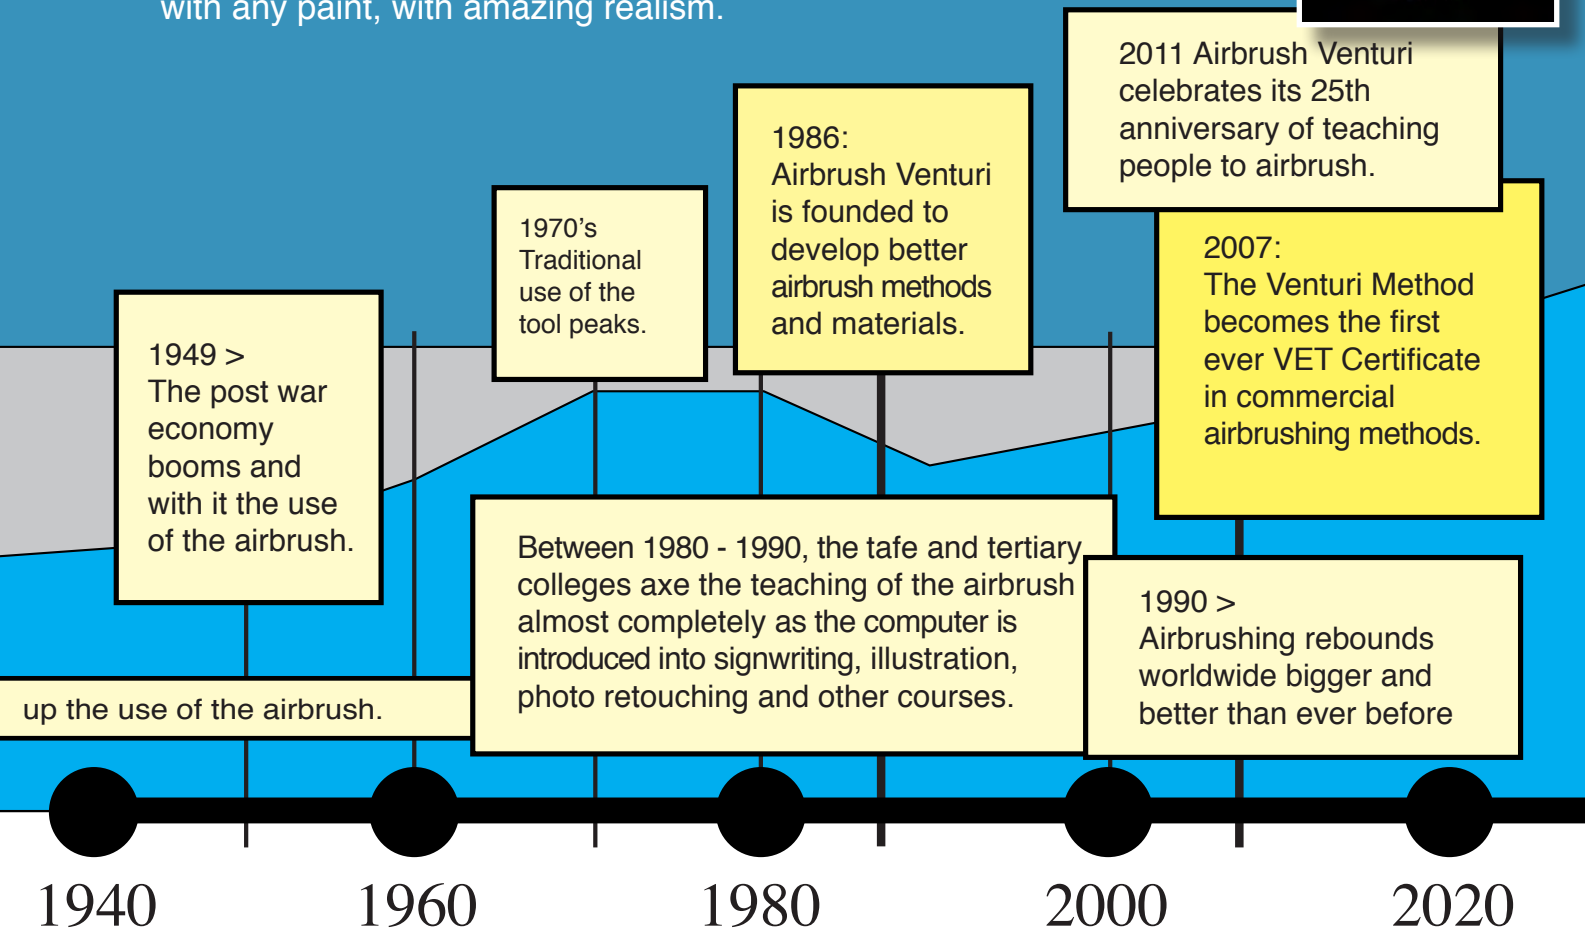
with any paint, with amazing realism.

2011 Airbrush Venturi celebrates its 25th anniversary of teaching people to airbrush.

1986:
Airbrush Venturi is founded to develop better airbrush methods and materials.

1970’s
Traditional use of the tool peaks.

2007:
The Venturi Method becomes the first ever VET Certificate in commercial airbrushing methods.

1949 >
The post war economy booms and with it the use of the airbrush.

Between 1980 - 1990, the tafe and tertiary colleges axe the teaching of the airbrush almost completely as the computer is introduced into signwriting, illustration, photo retouching and other courses.

1990 >
Airbrushing rebounds worldwide bigger and better than ever before

up the use of the airbrush.

1940

1960

1980

2000

2020